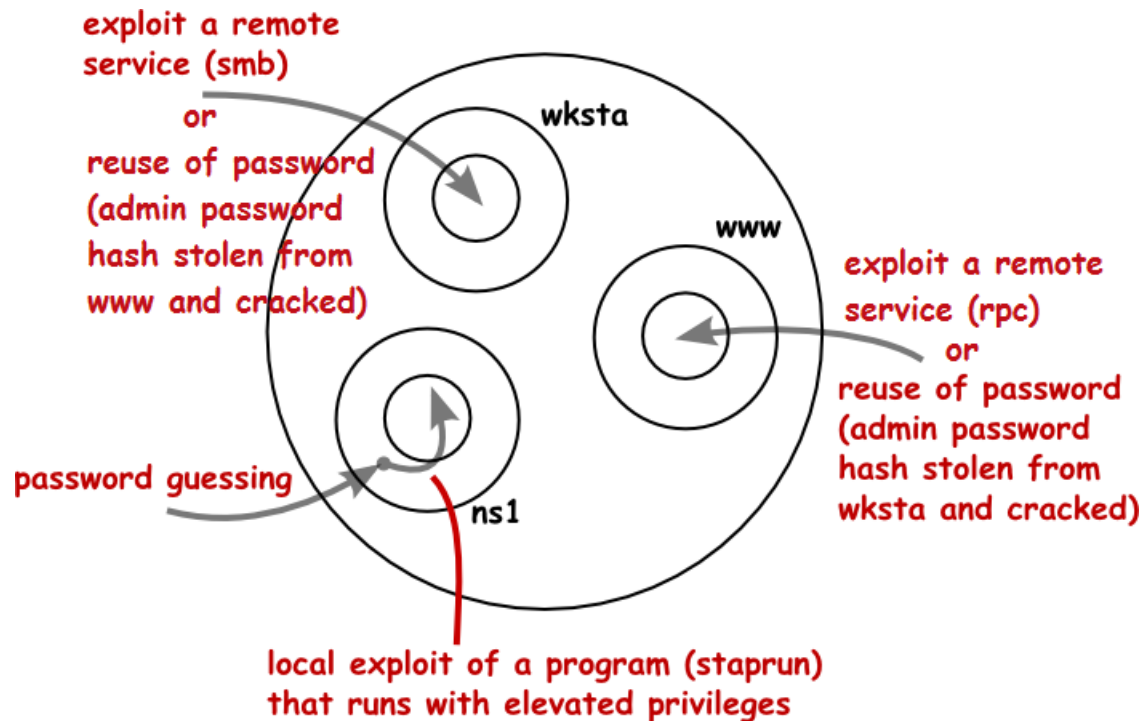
exploit a remote service (smb)
or
reuse of password (admin password hash stolen from www and cracked)

wksta

www

exploit a remote service (rpc)
or
reuse of password (admin password hash stolen from wksta and cracked)

password guessing

ns1

local exploit of a program (staprun) that runs with elevated privileges